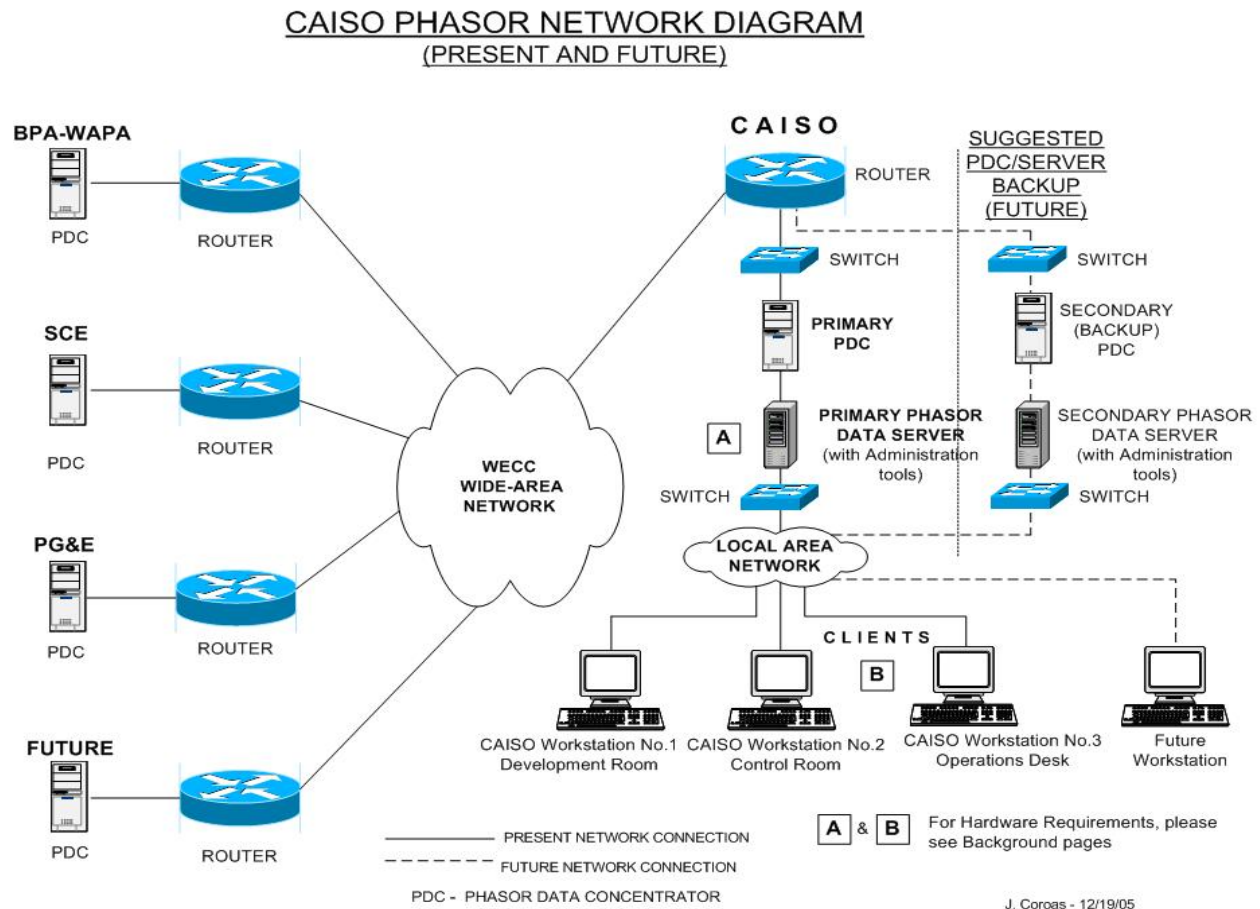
CAISO PHASOR NETWORK DIAGRAM
(PRESENT AND FUTURE)

BPA-WAPA

PDC

ROUTER

SCE

PDC

ROUTER

PG&E

PDC

ROUTER

FUTURE

PDC

ROUTER

WECC WIDE-AREA NETWORK

CAISO

ROUTER

SWITCH

PRIMARY PDC

A

PRIMARY PHASOR DATA SERVER (with Administration tools)

SWITCH

LOCAL AREA NETWORK

SUGGESTED PDC/SERVER BACKUP (FUTURE)

SWITCH

SECONDARY (BACKUP) PDC

SECONDARY PHASOR DATA SERVER (with Administration tools)

SWITCH

CLIENTS

B

CAISO Workstation No.1 Development Room

CAISO Workstation No.2 Control Room

CAISO Workstation No.3 Operations Desk

Future Workstation

PRESENT NETWORK CONNECTION

FUTURE NETWORK CONNECTION

PDC - PHASOR DATA CONCENTRATOR

A & B For Hardware Requirements, please see Background pages

J. Coroas - 12/19/05